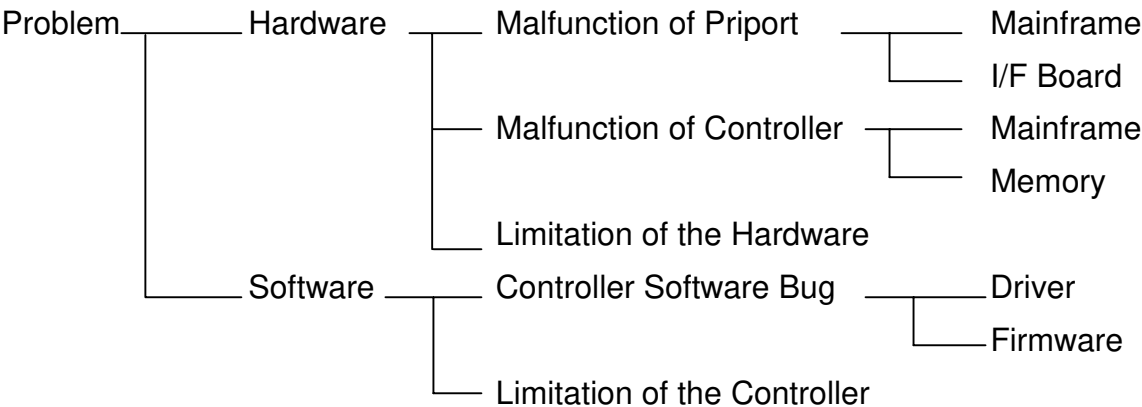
Problem
Hardware
Malfunction of Priport
Mainframe
I/F Board
Malfunction of Controller
Mainframe
Memory
Limitation of the Hardware
Software
Controller Software Bug
Driver
Firmware
Limitation of the Controller